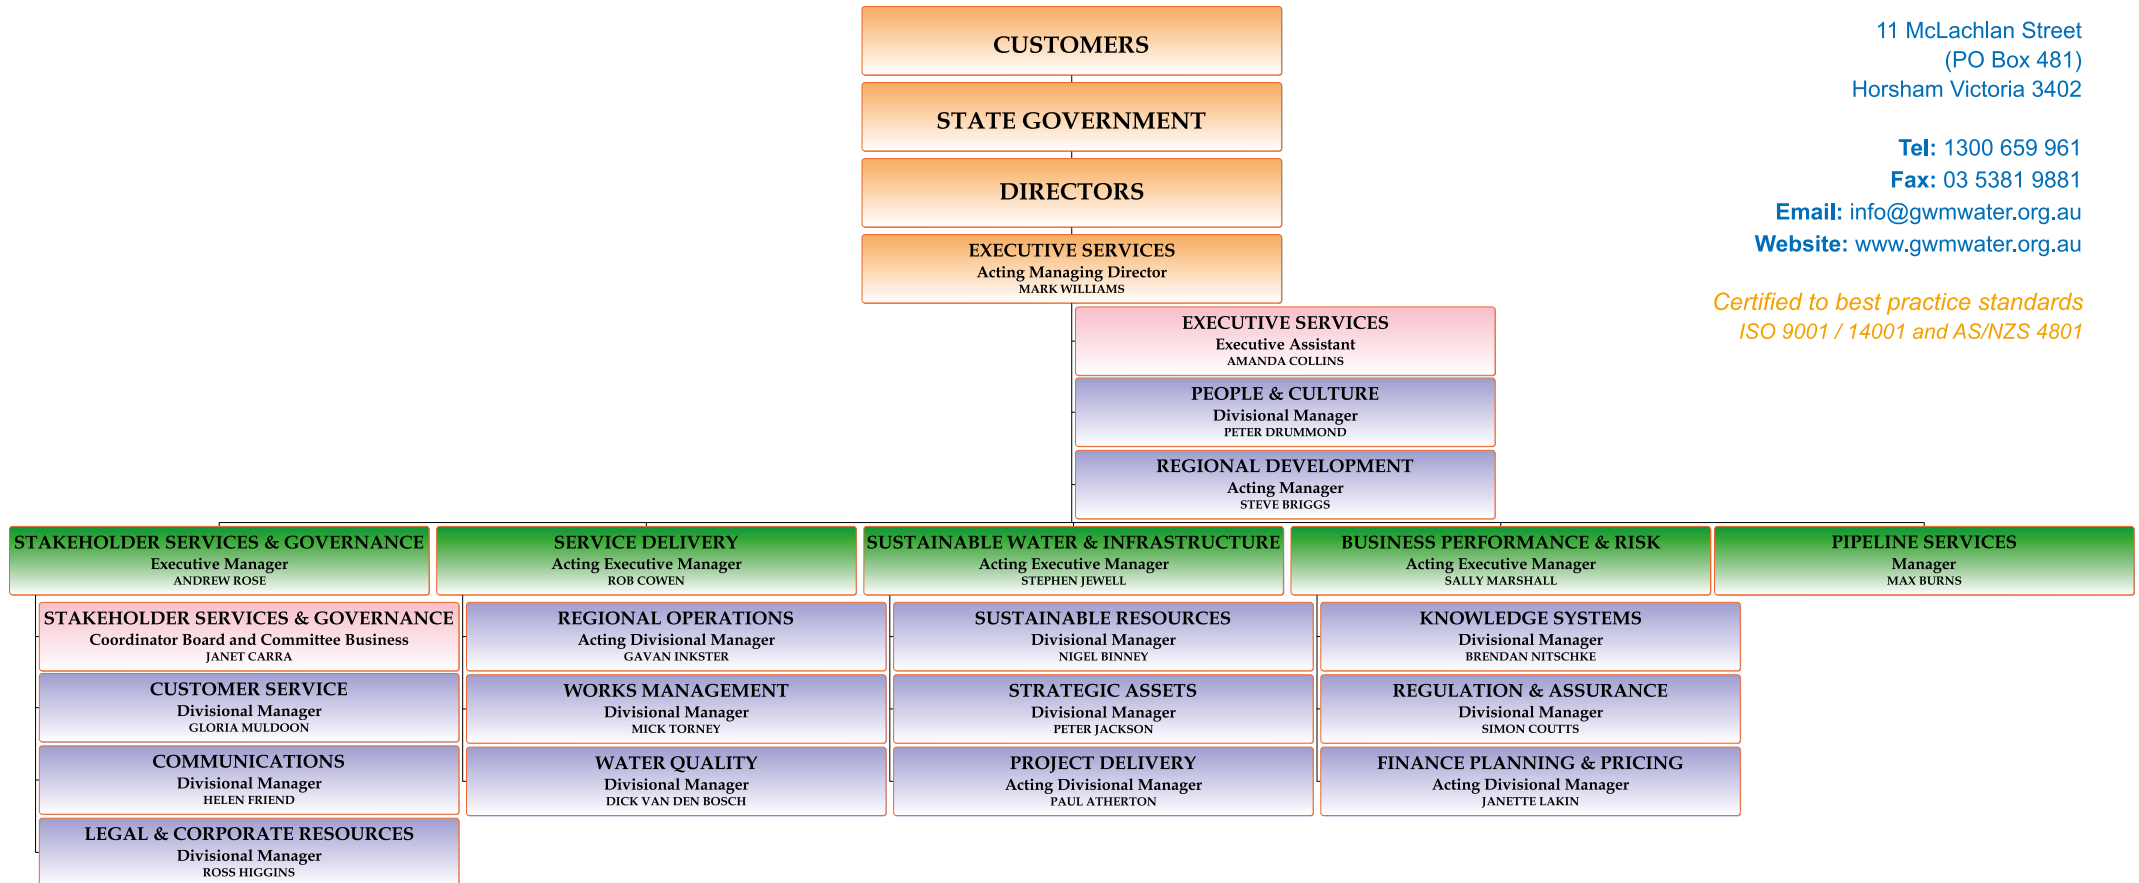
CUSTOMERS

STATE GOVERNMENT

DIRECTORS

EXECUTIVE SERVICES
Acting Managing Director
MARK WILLIAMS

11 McLachlan Street
(PO Box 481)
Horsham Victoria 3402

Tel: 1300 659 961
Fax: 03 5381 9881
Email: info@gwmwater.org.au
Website: www.gwmwater.org.au

Certified to best practice standards
ISO 9001 / 14001 and AS/NZS 4801

EXECUTIVE SERVICES
Executive Assistant
AMANDA COLLINS

PEOPLE & CULTURE
Divisional Manager
PETER DRUMMOND

REGIONAL DEVELOPMENT
Acting Manager
STEVE BRIGGS

STAKEHOLDER SERVICES & GOVERNANCE
Executive Manager
ANDREW ROSE

STAKEHOLDER SERVICES & GOVERNANCE
Coordinator Board and Committee Business
JANET CARRA

CUSTOMER SERVICE
Divisional Manager
GLORIA MULDOON

COMMUNICATIONS
Divisional Manager
HELEN FRIEND

LEGAL & CORPORATE RESOURCES
Divisional Manager
ROSS HIGGINS

SERVICE DELIVERY
Acting Executive Manager
ROB COWEN

REGIONAL OPERATIONS
Acting Divisional Manager
GAVAN INKSTER

WORKS MANAGEMENT
Divisional Manager
MICK TORNEY

WATER QUALITY
Divisional Manager
DICK VAN DEN BOSCH

SUSTAINABLE WATER & INFRASTRUCTURE
Acting Executive Manager
STEPHEN JEWELL

SUSTAINABLE RESOURCES
Divisional Manager
NIGEL BINNEY

STRATEGIC ASSETS
Divisional Manager
PETER JACKSON

PROJECT DELIVERY
Acting Divisional Manager
PAUL ATHERTON

BUSINESS PERFORMANCE & RISK
Acting Executive Manager
SALLY MARSHALL

KNOWLEDGE SYSTEMS
Divisional Manager
BRENDAN NITSCHKE

REGULATION & ASSURANCE
Divisional Manager
SIMON COUTTS

FINANCE PLANNING & PRICING
Acting Divisional Manager
JANETTE LAKIN

PIPELINE SERVICES
Manager
MAX BURNS